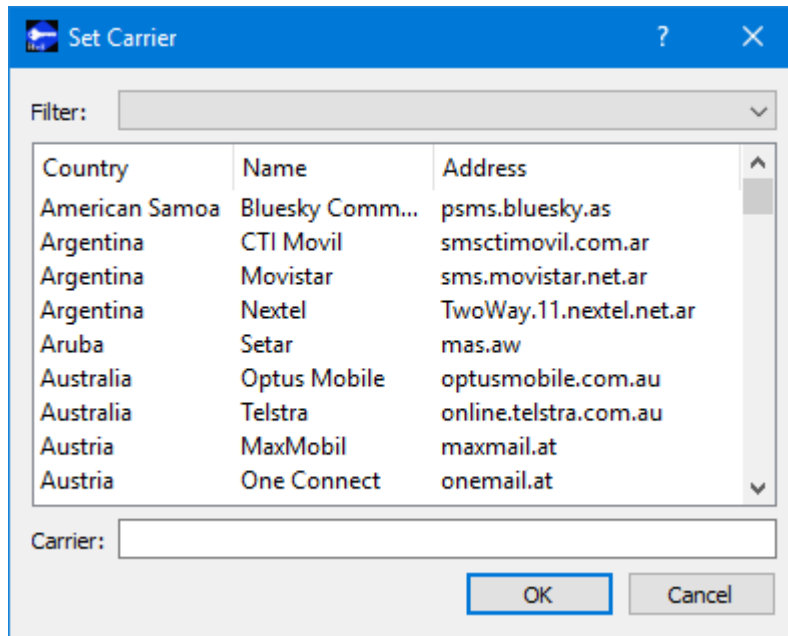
Set Carrier ? ✕

Filter:

| Country | Name | Address |
|---|---|---|
| American Samoa | Bluesky Comm... | psms.bluesky.as |
| Argentina | CTI Movil | smsctimovil.com.ar |
| Argentina | Movistar | sms.movistar.net.ar |
| Argentina | Nextel | TwoWay.11.nextel.net.ar |
| Aruba | Setar | mas.aw |
| Australia | Optus Mobile | optusmobile.com.au |
| Australia | Telstra | online.telstra.com.au |
| Austria | MaxMobil | maxmail.at |
| Austria | One Connect | onemail.at |

Carrier:

OK Cancel